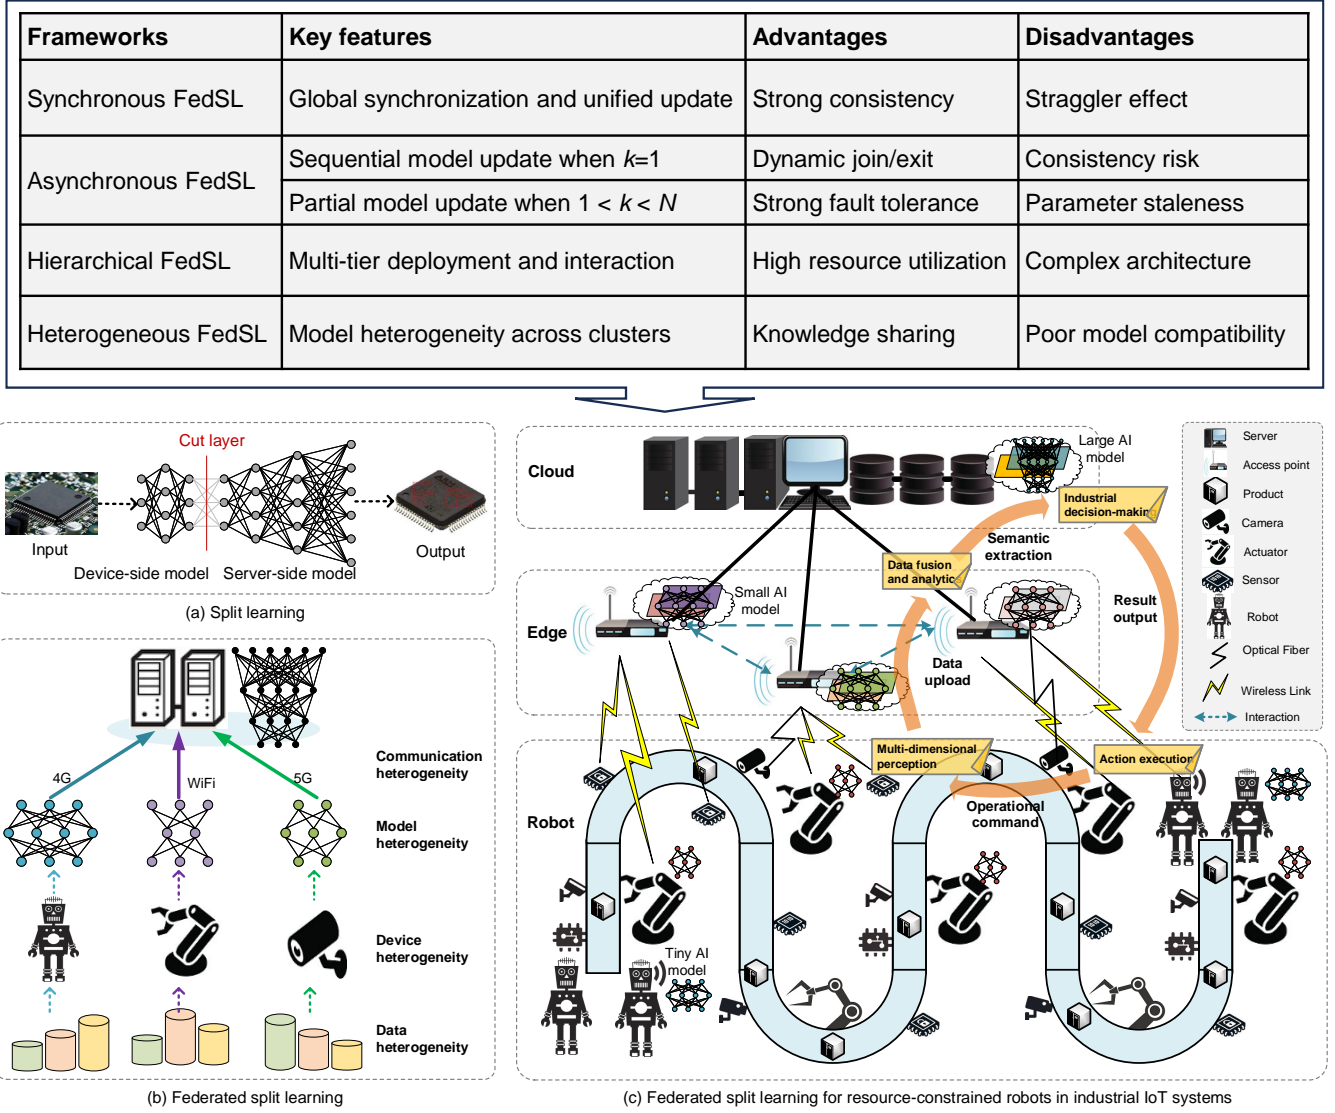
| Frameworks | Key features | Advantages | Disadvantages |
|---|---|---|---|
| Synchronous FedSL | Global synchronization and unified update | Strong consistency | Straggler effect |
| Asynchronous FedSL | Sequential model update when $k$=1 | Dynamic join/exit | Consistency risk |
| | Partial model update when $1 < k < N$ | Strong fault tolerance | Parameter staleness |
| Hierarchical FedSL | Multi-tier deployment and interaction | High resource utilization | Complex architecture |
| Heterogeneous FedSL | Model heterogeneity across clusters | Knowledge sharing | Poor model compatibility |

Cut layer
Input
Output
Device-side model
Server-side model
(a) Split learning

4G
WiFi
5G
Communication heterogeneity
Model heterogeneity
Device heterogeneity
Data heterogeneity
(b) Federated split learning

Cloud
Large AI model
Industrial decision-makin
Semantic extraction
Data fusion and analytic
Result output
Edge
Small AI model
Data upload
Multi-dimensional perception
Action execution
Operational command
Robot
Tiny AI model

Server
Access point
Product
Camera
Actuator
Sensor
Robot
Optical Fiber
Wireless Link
Interaction

(c) Federated split learning for resource-constrained robots in industrial IoT systems